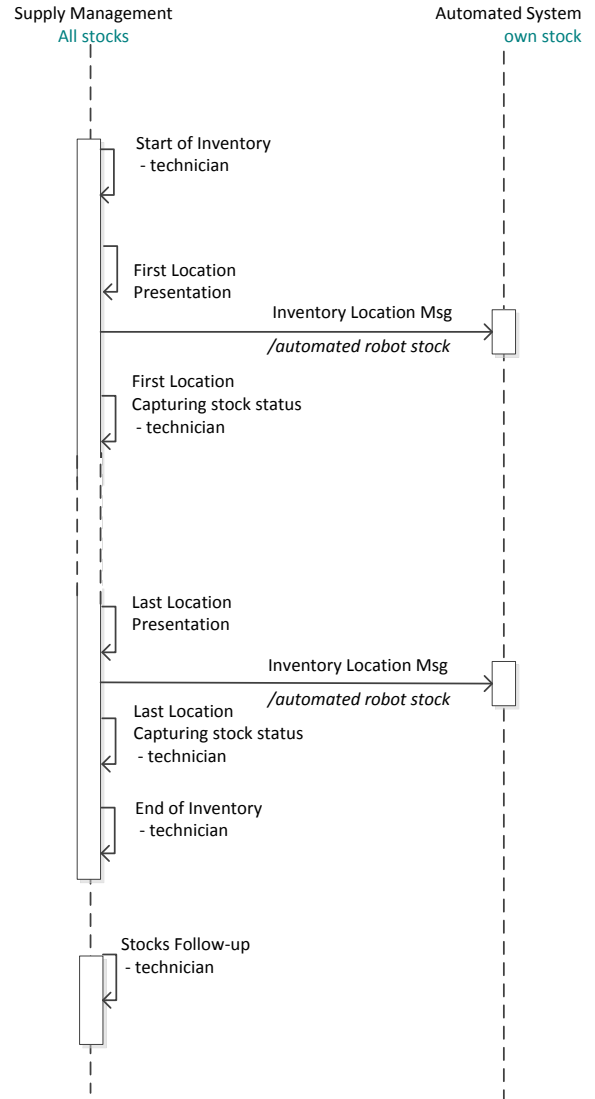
Supply Management
All stocks

Automated System
own stock

Start of Inventory
- technician

First Location
Presentation

Inventory Location Msg
/automated robot stock

First Location
Capturing stock status
- technician

Last Location
Presentation

Inventory Location Msg
/automated robot stock

Last Location
Capturing stock status
- technician

End of Inventory
- technician

Stocks Follow-up
- technician